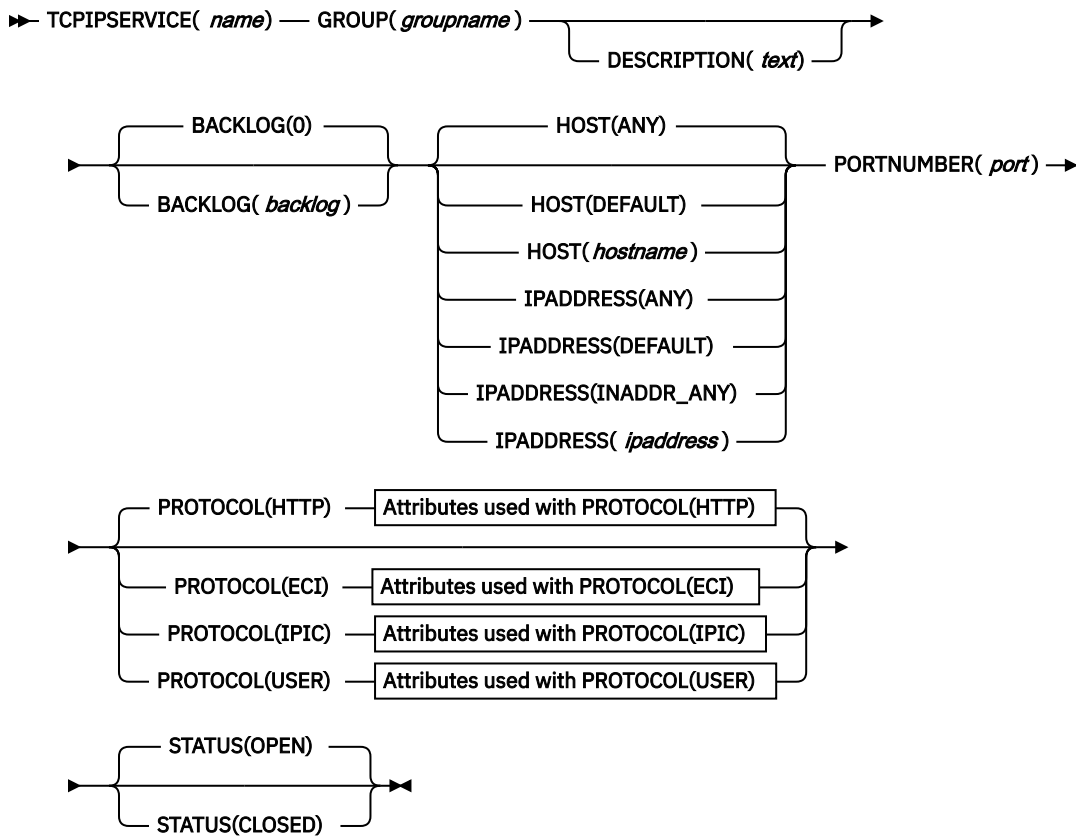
TCPIPSERVICE( name ) GROUP( groupname )

DESCRIPTION( text )

BACKLOG(0)

BACKLOG( backlog )

HOST(ANY)

HOST(DEFAULT)

HOST( hostname )

IPADDRESS(ANY)

IPADDRESS(DEFAULT)

IPADDRESS(INADDR_ANY)

IPADDRESS( ipaddress )

PORTNUMBER( port )

PROTOCOL(HTTP) Attributes used with PROTOCOL(HTTP)

PROTOCOL(ECI) Attributes used with PROTOCOL(ECI)

PROTOCOL(IPIC) Attributes used with PROTOCOL(IPIC)

PROTOCOL(USER) Attributes used with PROTOCOL(USER)

STATUS(OPEN)

STATUS(CLOSED)